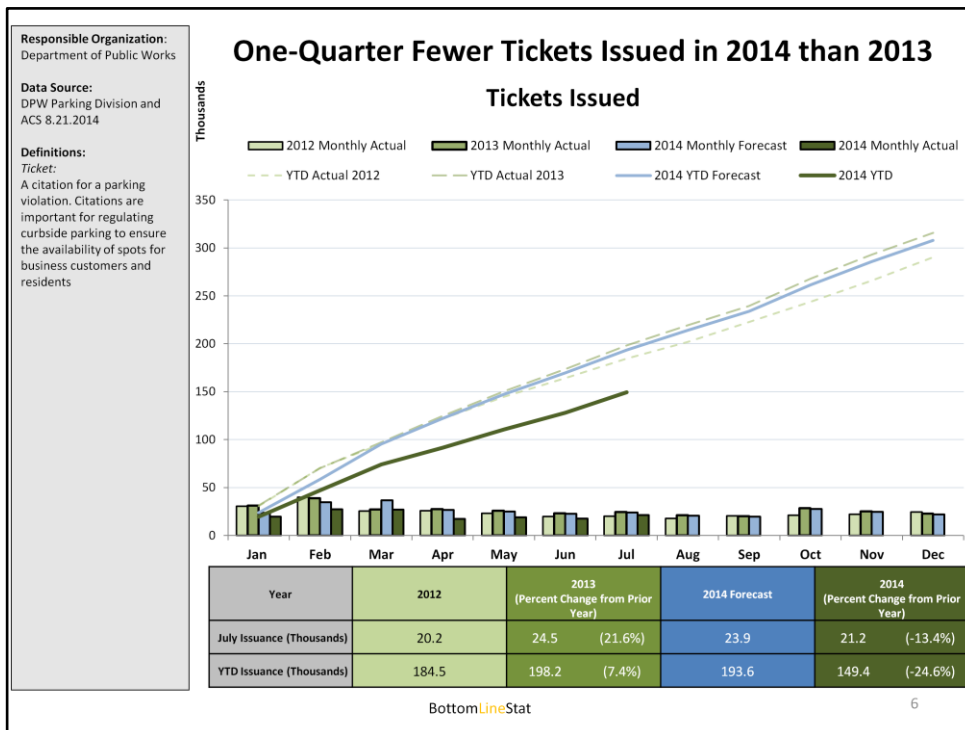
**Responsible Organization**: Department of Public Works

**Data Source:**
DPW Parking Division and ACS 8.21.2014

**Definitions:**
*Ticket:*
A citation for a parking violation. Citations are important for regulating curbside parking to ensure the availability of spots for business customers and residents

One-Quarter Fewer Tickets Issued in 2014 than 2013

Tickets Issued

Thousands

2012 Monthly Actual
2013 Monthly Actual
2014 Monthly Forecast
2014 Monthly Actual
YTD Actual 2012
YTD Actual 2013
2014 YTD Forecast
2014 YTD

350
300
250
200
150
100
50
0

Jan Feb Mar Apr May Jun Jul Aug Sep Oct Nov Dec

| Year | 2012 | 2013 (Percent Change from Prior Year) | | 2014 Forecast | 2014 (Percent Change from Prior Year) | |
|---|---|---|---|---|---|---|
| July Issuance (Thousands) | 20.2 | 24.5 | (21.6%) | 23.9 | 21.2 | (-13.4%) |
| YTD Issuance (Thousands) | 184.5 | 198.2 | (7.4%) | 193.6 | 149.4 | (-24.6%) |

BottomLineStat

6